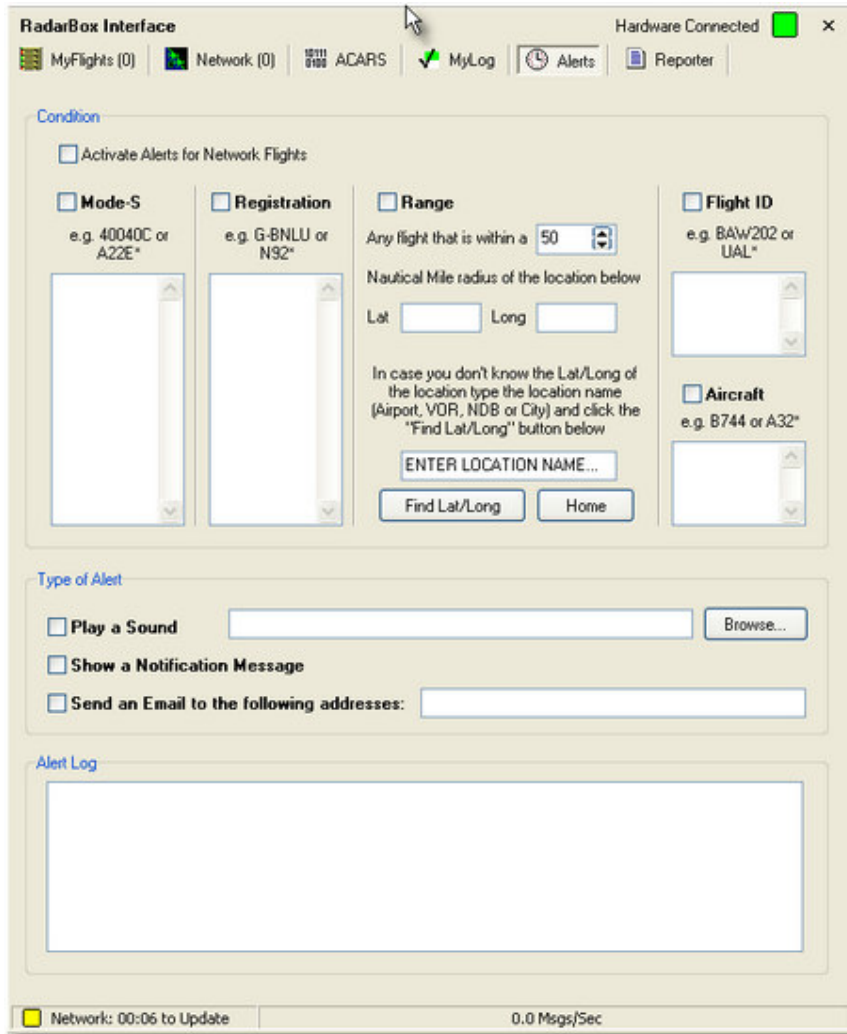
RadarBox Interface

Hardware Connected ×

MyFlights (0) | Network (0) | 10111 0100 ACARS | MyLog | Alerts | Reporter

Condition

Activate Alerts for Network Flights

Mode-S
e.g. 40040C or A22E*

Registration
e.g. G-BNLU or N92*

Range
Any flight that is within a 50
Nautical Mile radius of the location below
Lat Long
In case you don't know the Lat/Long of the location type the location name (Airport, VOR, NDB or City) and click the "Find Lat/Long" button below
ENTER LOCATION NAME...
Find Lat/Long Home

Flight ID
e.g. BAW202 or UAL*

Aircraft
e.g. B744 or A32*

Type of Alert

Play a Sound Browse...

Show a Notification Message

Send an Email to the following addresses:

Alert Log

Network: 00:06 to Update

0.0 Msgs/Sec